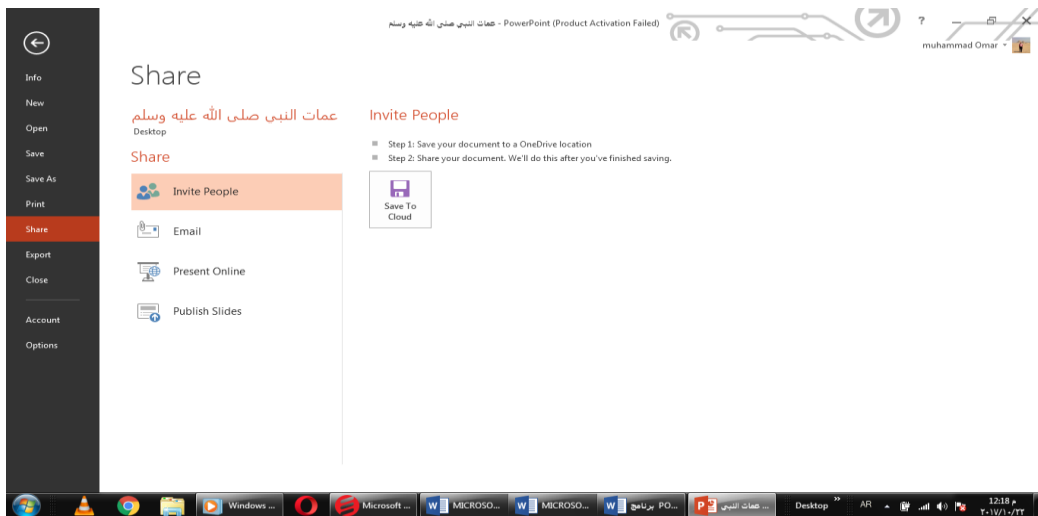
عمات النبي صلى الله عليه وسلم - PowerPoint (Product Activation Failed)

?

muhammad Omar

Info
New
Open
Save
Save As
Print
Share
Export
Close

Account
Options

Share

عمات النبى صلى الله عليه وسلم
Desktop

Share

Invite People
Email
Present Online
Publish Slides

Invite People

Step 1: Save your document to a OneDrive location
Step 2: Share your document. We'll do this after you've finished saving.

Save To Cloud

Windows ...
Microsoft ...
MICROSO...
MICROSO...
برنامج PO...
عمات النبي ...
Desktop
AR
12:18 م
٢٠١٧/١٠/٢٢